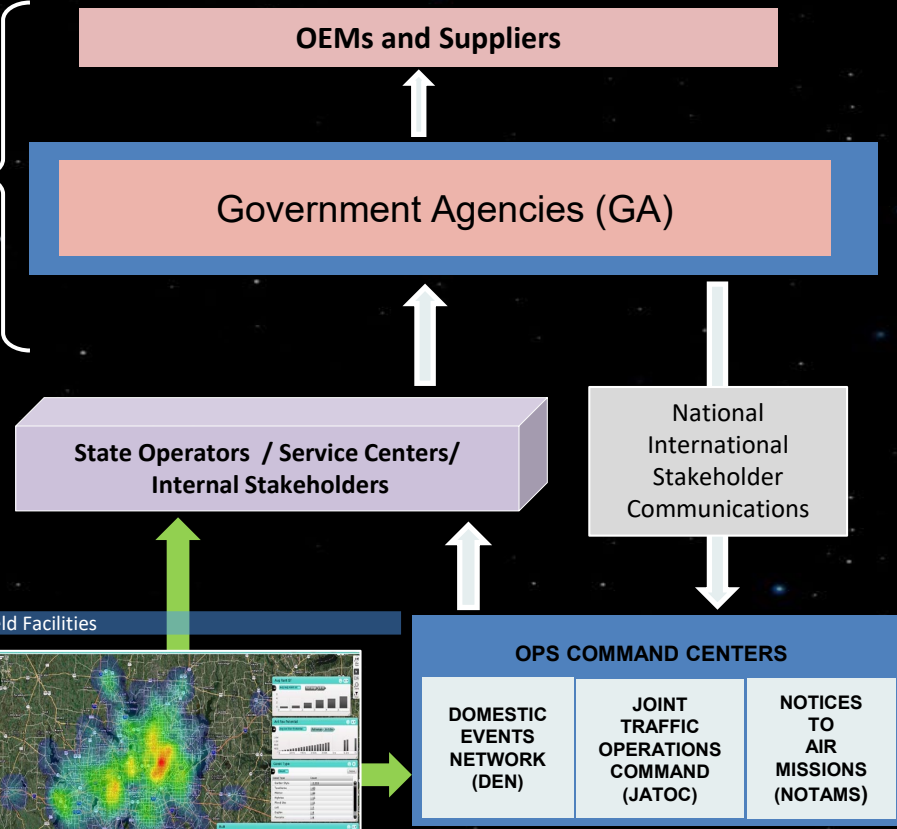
OEMs and Suppliers

Government Agencies (GA)

State Operators / Service Centers/ Internal Stakeholders

National International Stakeholder Communications

ld Facilities

OPS COMMAND CENTERS

DOMESTIC EVENTS NETWORK (DEN)

JOINT TRAFFIC OPERATIONS COMMAND (JATOC)

NOTICES TO AIR MISSIONS (NOTAMS)